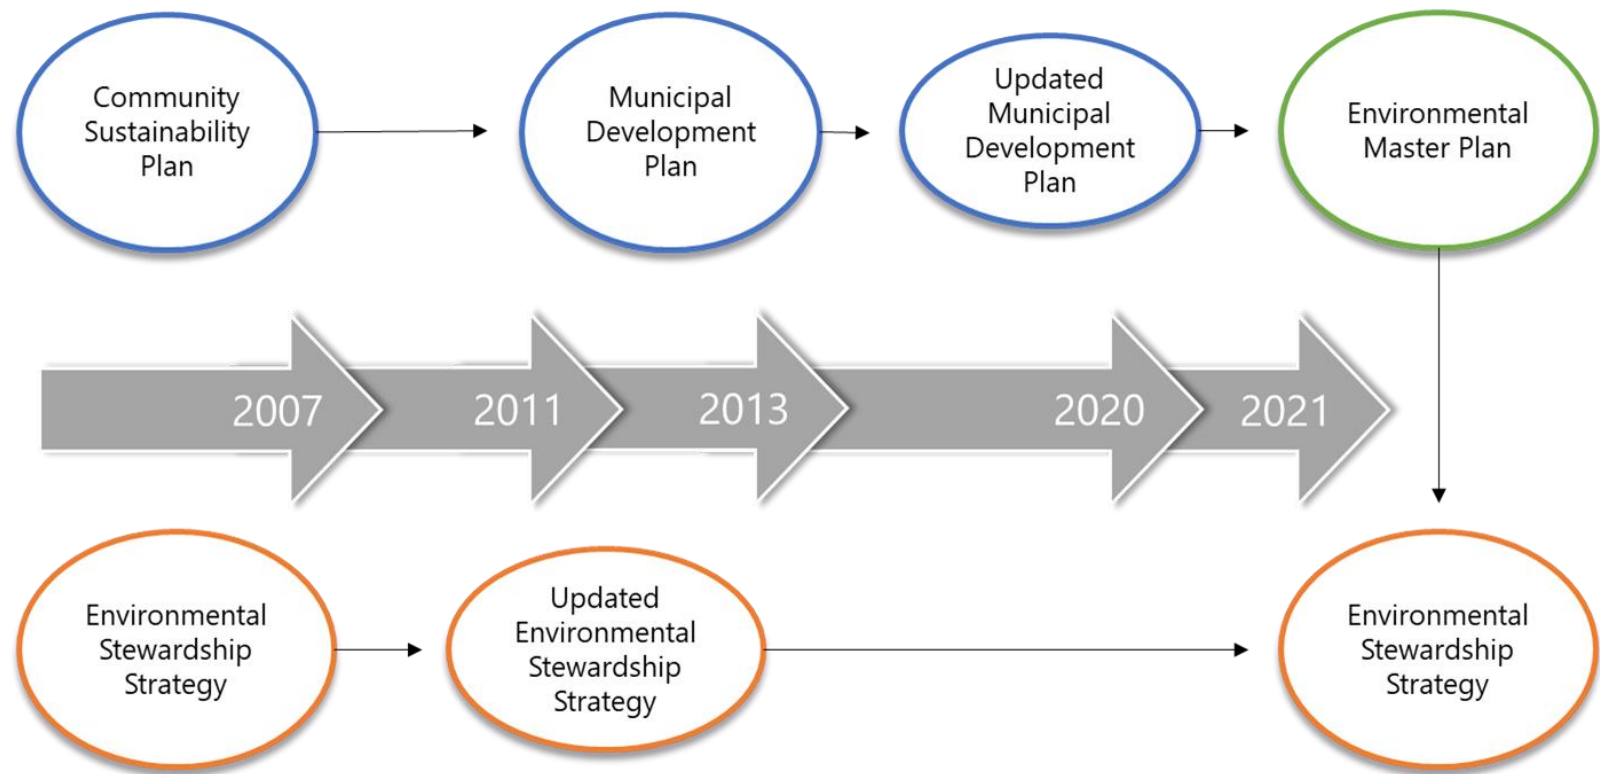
Community Sustainability Plan

Municipal Development Plan

Updated Municipal Development Plan

Environmental Master Plan

2007

2011

2013

2020

2021

Environmental Stewardship Strategy

Updated Environmental Stewardship Strategy

Environmental Stewardship Strategy